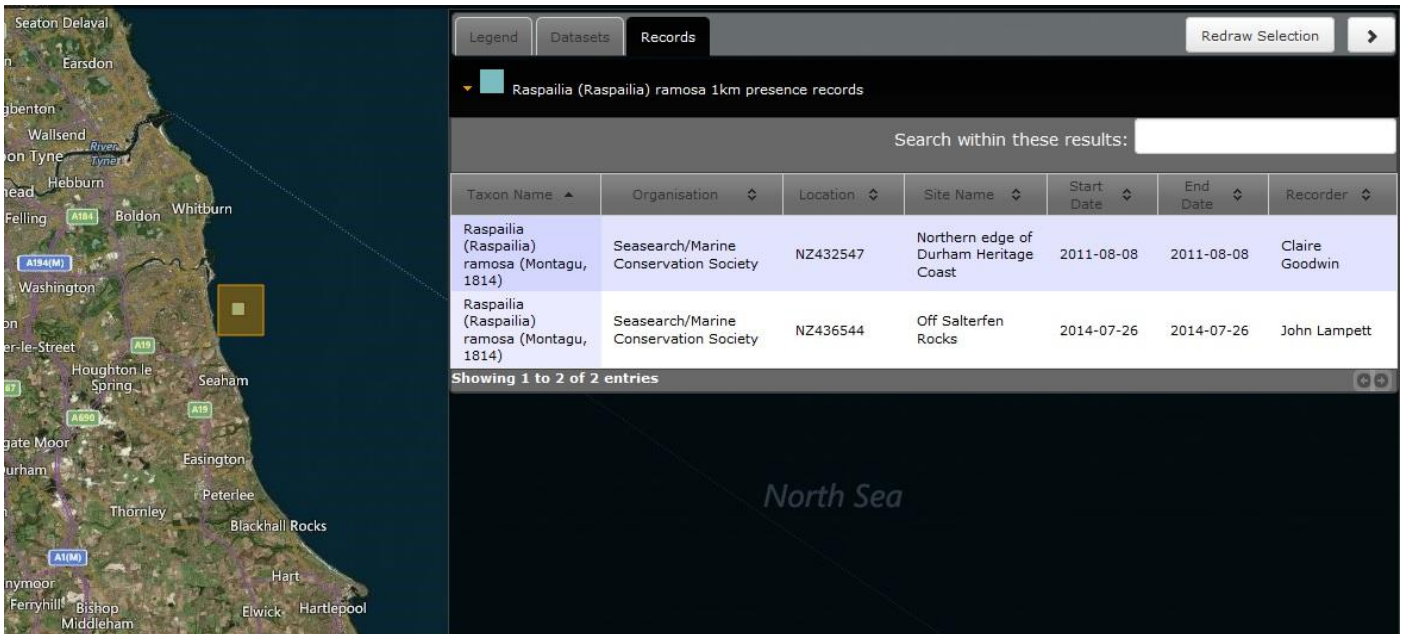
Seaton Delaval
Earsdon
gbenton
Wallsend
on Tyne
River Tyne
ead Hebburn
Felling A184 Boldon Whitburn
A194(M)
Washington
on
er-le-Street A19
Houghton le Spring
Seaham
A19
A690
gate Moor
urham
Easington
Peterlee
Thornley
Blackhall Rocks
A1(M)
nymoor
Hart
Ferryhill Bishop Middleham
Elwick Hartlepool

Legend | Datasets | Records
Redraw Selection
>

Raspailia (Raspailia) ramosa 1km presence records

Search within these results:

| Taxon Name | Organisation | Location | Site Name | Start Date | End Date | Recorder |
|---|---|---|---|---|---|---|
| Raspailia (Raspailia) ramosa (Montagu, 1814) | Seasearch/Marine Conservation Society | NZ432547 | Northern edge of Durham Heritage Coast | 2011-08-08 | 2011-08-08 | Claire Goodwin |
| Raspailia (Raspailia) ramosa (Montagu, 1814) | Seasearch/Marine Conservation Society | NZ436544 | Off Salterfen Rocks | 2014-07-26 | 2014-07-26 | John Lampett |

Showing 1 to 2 of 2 entries

North Sea